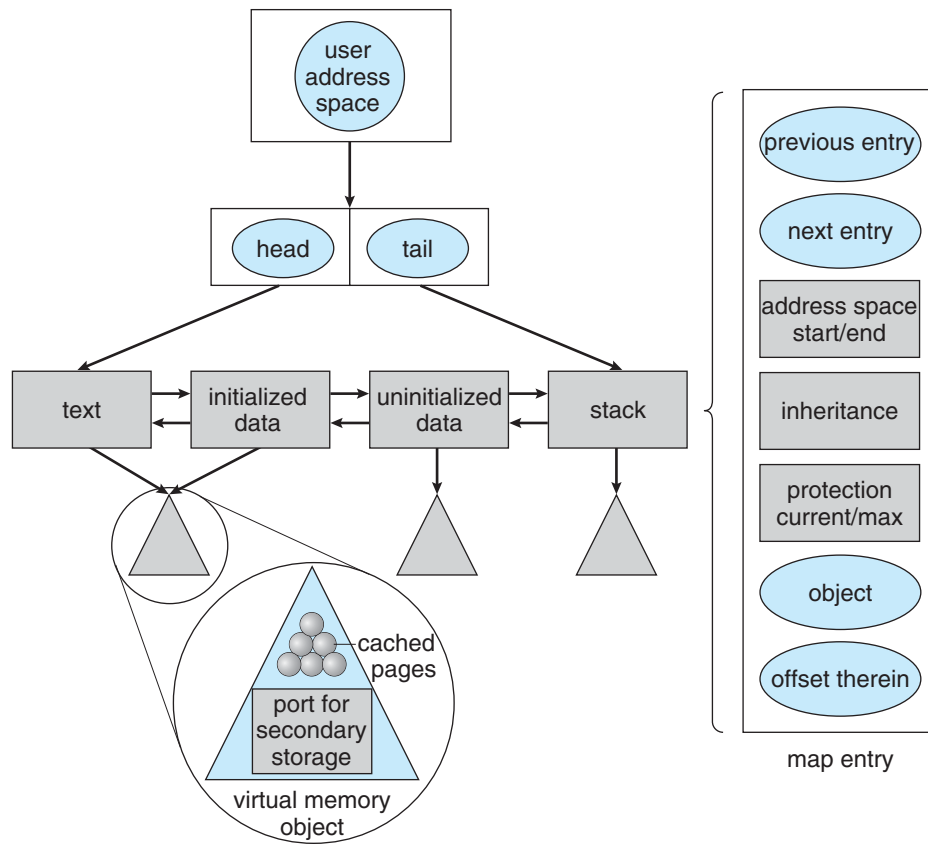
user address space

head

tail

text

initialized data

uninitialized data

stack

cached pages

port for secondary storage

virtual memory object

previous entry

next entry

address space start/end

inheritance

protection current/max

object

offset therein

map entry